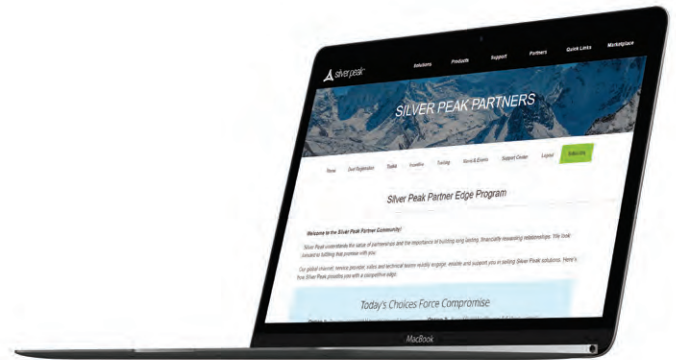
silver peak

Solutions Products Support Partners Quick Links Marketplace

SILVER PEAK PARTNERS

Home Deal Registration Toolkit Incentive Training News & Events Support Center Logout Subscribe

Silver Peak Partner Edge Program

Welcome to the Silver Peak Partner Community!

Silver Peak understands the value of partnerships and the importance of building long lasting, financially rewarding relationships. We look forward to fulfilling that promise with you.

Our global channel, service provider, sales and technical teams readily engage, enable and support you in selling Silver Peak solutions. Here's how Silver Peak provides you with a competitive edge:

Today's Choices Force Compromise

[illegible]

MacBook